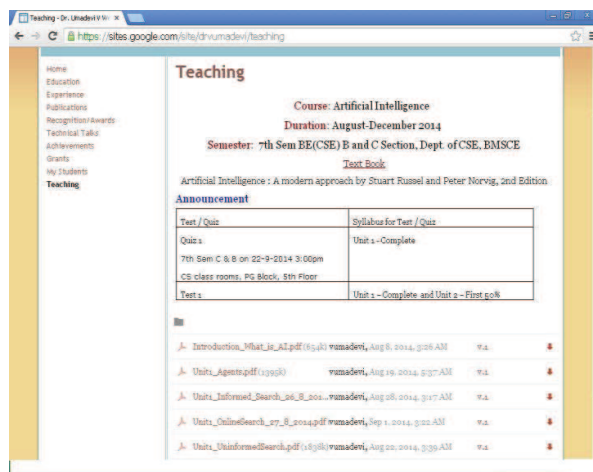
Teaching - Dr. Umadevi V ×

https://sites.google.com/site/drvumadevi/teaching

Home
Education
Experience
Publications
Recognition/Awards
Technical Talks
Achievements
Grants
My Students
Teaching

Teaching

Course: Artificial Intelligence

Duration: August-December 2014

Semester: 7th Sem BE(CSE) B and C Section, Dept. of CSE, BMSCE

Text Book

Artificial Intelligence : A modern approach by Stuart Russel and Peter Norvig, 2nd Edition

Announcement

| Test / Quiz | Syllabus for Test / Quiz |
|---|---|
| Quiz 1<br>7th Sem C & B on 22-9-2014 3:00pm<br>CS class rooms, PG Block, 5th Floor | Unit 1 - Complete |
| Test 1 | Unit 1 – Complete and Unit 2 – First 50% |

Introduction_What_is_AI.pdf (654k) vumadevi, Aug 8, 2014, 3:26 AM v.1

Unit1_Agents.pdf (1395k) vumadevi, Aug 19, 2014, 5:57 AM v.1

Unit1_Informed_Search_26_8_201... vumadevi, Aug 28, 2014, 3:17 AM v.1

Unit1_OnlineSearch_27_8_2014.pdf vumadevi, Sep 1, 2014, 5:22 AM v.1

Unit1_UninformedSearch.pdf (1678k) vumadevi, Aug 22, 2014, 3:39 AM v.1